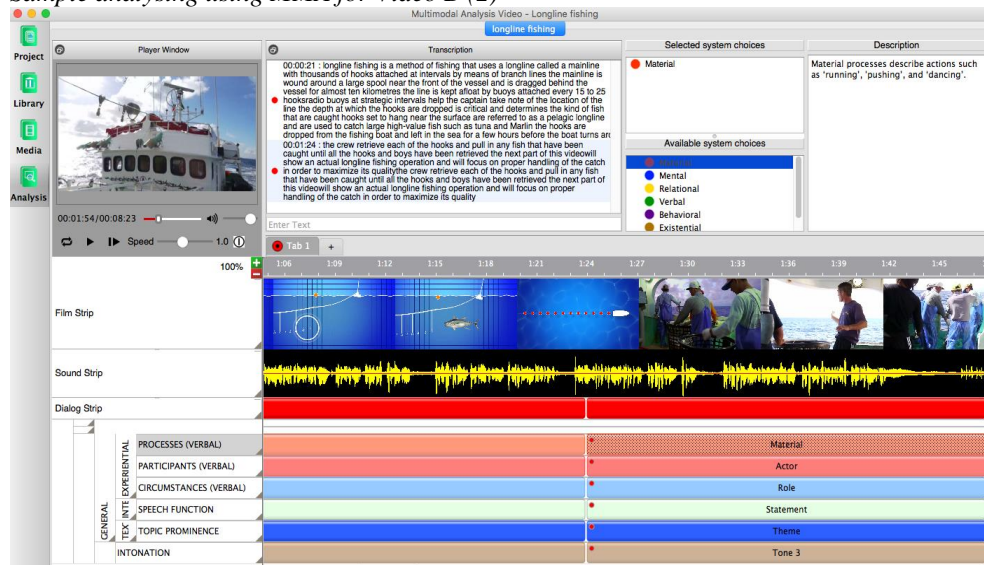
Sample analysing using MMAV: Video 2 (2)

Multimodal Analysis Video - Longline fishing

longline fishing

Project

Library

Media

Analysis

Player Window

00:01:54/00:08:23

Speed 1.0

Transcription

00:00:21 : longline fishing is a method of fishing that uses a longline called a mainline with thousands of hooks attached at intervals by means of branch lines the mainline is wound around a large spool near the front of the vessel and is dragged behind the vessel for almost ten kilometres the line is kept afloat by buoys attached every 15 to 25 hooksradio buoys at strategic intervals help the captain take note of the location of the line the depth at which the hooks are dropped is critical and determines the kind of fish that are caught hooks set to hang near the surface are referred to as a pelagic longline and are used to catch large high-value fish such as tuna and Marlin the hooks are dropped from the fishing boat and left in the sea for a few hours before the boat turns ar

00:01:24 : the crew retrieve each of the hooks and pull in any fish that have been caught until all the hooks and boys have been retrieved the next part of this videowill show an actual longline fishing operation and will focus on proper handling of the catch in order to maximize its qualitythe crew retrieve each of the hooks and pull in any fish that have been caught until all the hooks and boys have been retrieved the next part of this videowill show an actual longline fishing operation and will focus on proper handling of the catch in order to maximize its quality

Enter Text

Selected system choices

Material

Available system choices

Material
Mental
Relational
Verbal
Behavioral
Existential

Description

Material processes describe actions such as 'running', 'pushing', and 'dancing'.

Tab 1 +

100%

1:06 1:09 1:12 1:15 1:18 1:21 1:24 1:27 1:30 1:33 1:36 1:39 1:42 1:45

Film Strip

Sound Strip

Dialog Strip

GENERAL

EXPERIENTIAL

INTE

TEX

PROCESSES (VERBAL)

PARTICIPANTS (VERBAL)

CIRCUMSTANCES (VERBAL)

SPEECH FUNCTION

TOPIC PROMINENCE

INTONATION

Material

Actor

Role

Statement

Theme

Tone 3